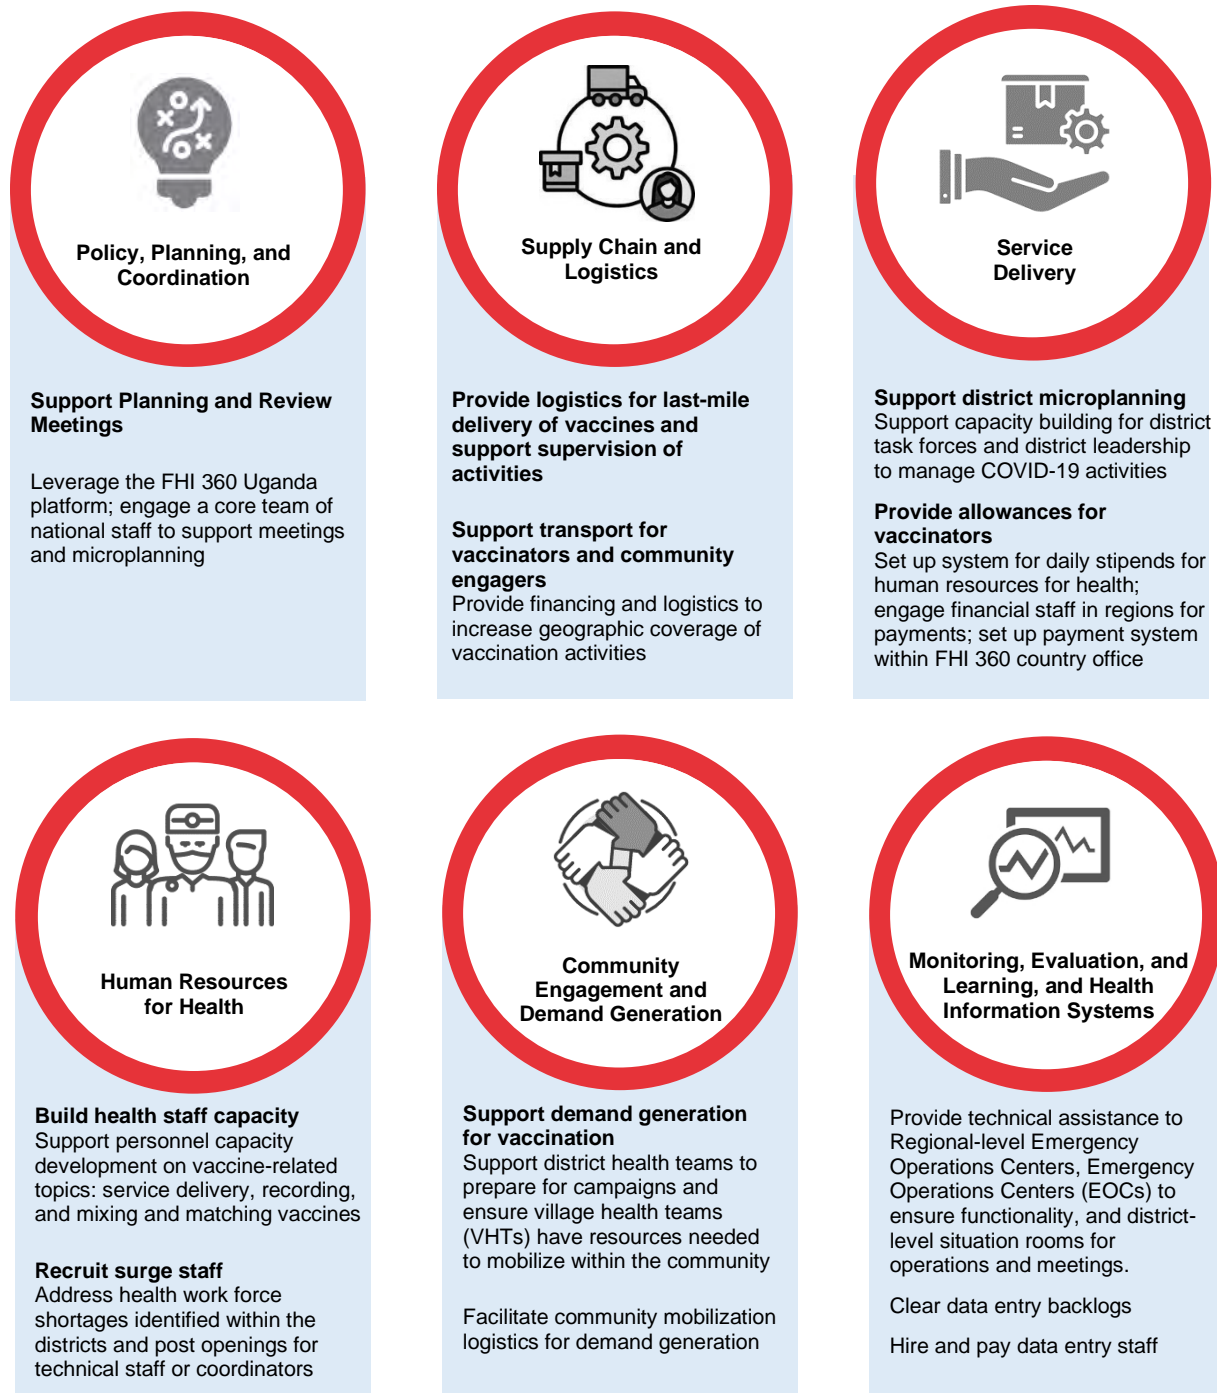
Policy, Planning, and Coordination

Support Planning and Review Meetings

Leverage the FHI 360 Uganda platform; engage a core team of national staff to support meetings and microplanning

Supply Chain and Logistics

Provide logistics for last-mile delivery of vaccines and support supervision of activities

Support transport for vaccinators and community engagers
Provide financing and logistics to increase geographic coverage of vaccination activities

Service Delivery

Support district microplanning
Support capacity building for district task forces and district leadership to manage COVID-19 activities

Provide allowances for vaccinators
Set up system for daily stipends for human resources for health; engage financial staff in regions for payments; set up payment system within FHI 360 country office

Human Resources for Health

Build health staff capacity
Support personnel capacity development on vaccine-related topics: service delivery, recording, and mixing and matching vaccines

Recruit surge staff
Address health work force shortages identified within the districts and post openings for technical staff or coordinators

Community Engagement and Demand Generation

Support demand generation for vaccination
Support district health teams to prepare for campaigns and ensure village health teams (VHTs) have resources needed to mobilize within the community

Facilitate community mobilization logistics for demand generation

Monitoring, Evaluation, and Learning, and Health Information Systems

Provide technical assistance to Regional-level Emergency Operations Centers, Emergency Operations Centers (EOCs) to ensure functionality, and district-level situation rooms for operations and meetings.

Clear data entry backlogs

Hire and pay data entry staff